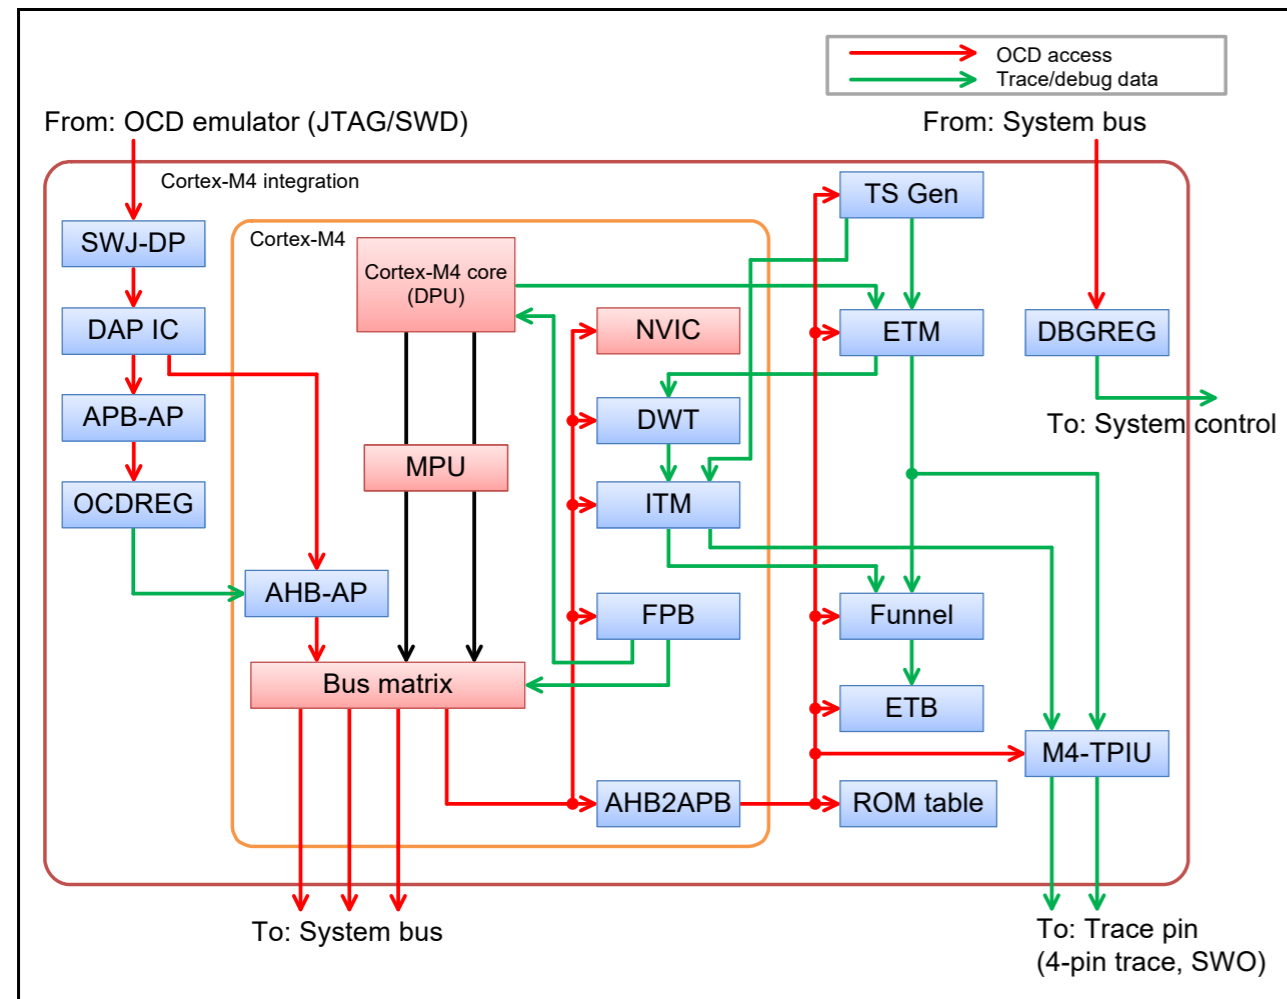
OCD access
Trace/debug data

From: OCD emulator (JTAG/SWD)

From: System bus

Cortex-M4 integration

SWJ-DP

DAP IC

APB-AP

OCDREG

Cortex-M4

Cortex-M4 core (DPU)

MPU

NVIC

DWT

ITM

FPB

AHB-AP

Bus matrix

AHB2APB

TS Gen

ETM

Funnel

ETB

ROM table

DBGREG

To: System control

M4-TPIU

To: System bus

To: Trace pin (4-pin trace, SWO)